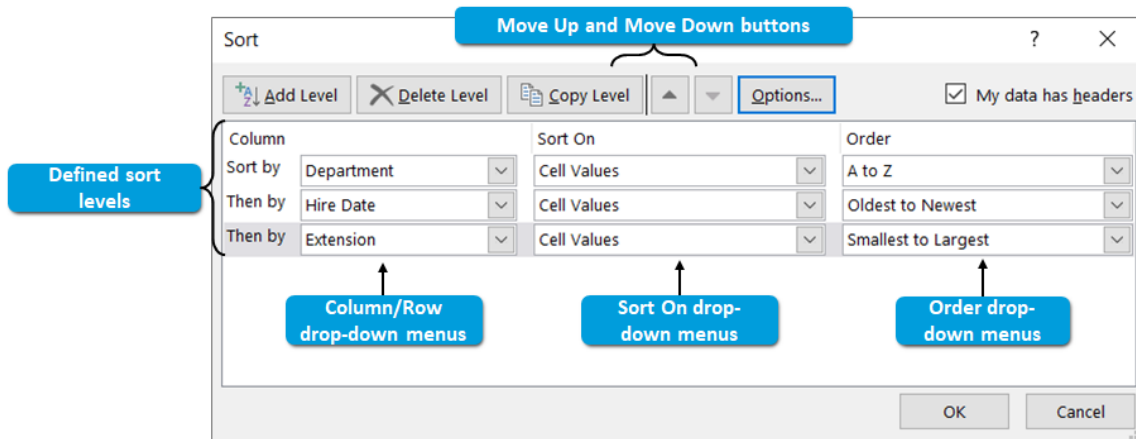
Move Up and Move Down buttons

Sort

?

Add Level

Delete Level

Copy Level

Options...

My data has headers

Defined sort levels

| Column | | Sort On | Order |
|---|---|---|---|
| Sort by | Department | Cell Values | A to Z |
| Then by | Hire Date | Cell Values | Oldest to Newest |
| Then by | Extension | Cell Values | Smallest to Largest |

Column/Row drop-down menus

Sort On drop-down menus

Order drop-down menus

OK

Cancel